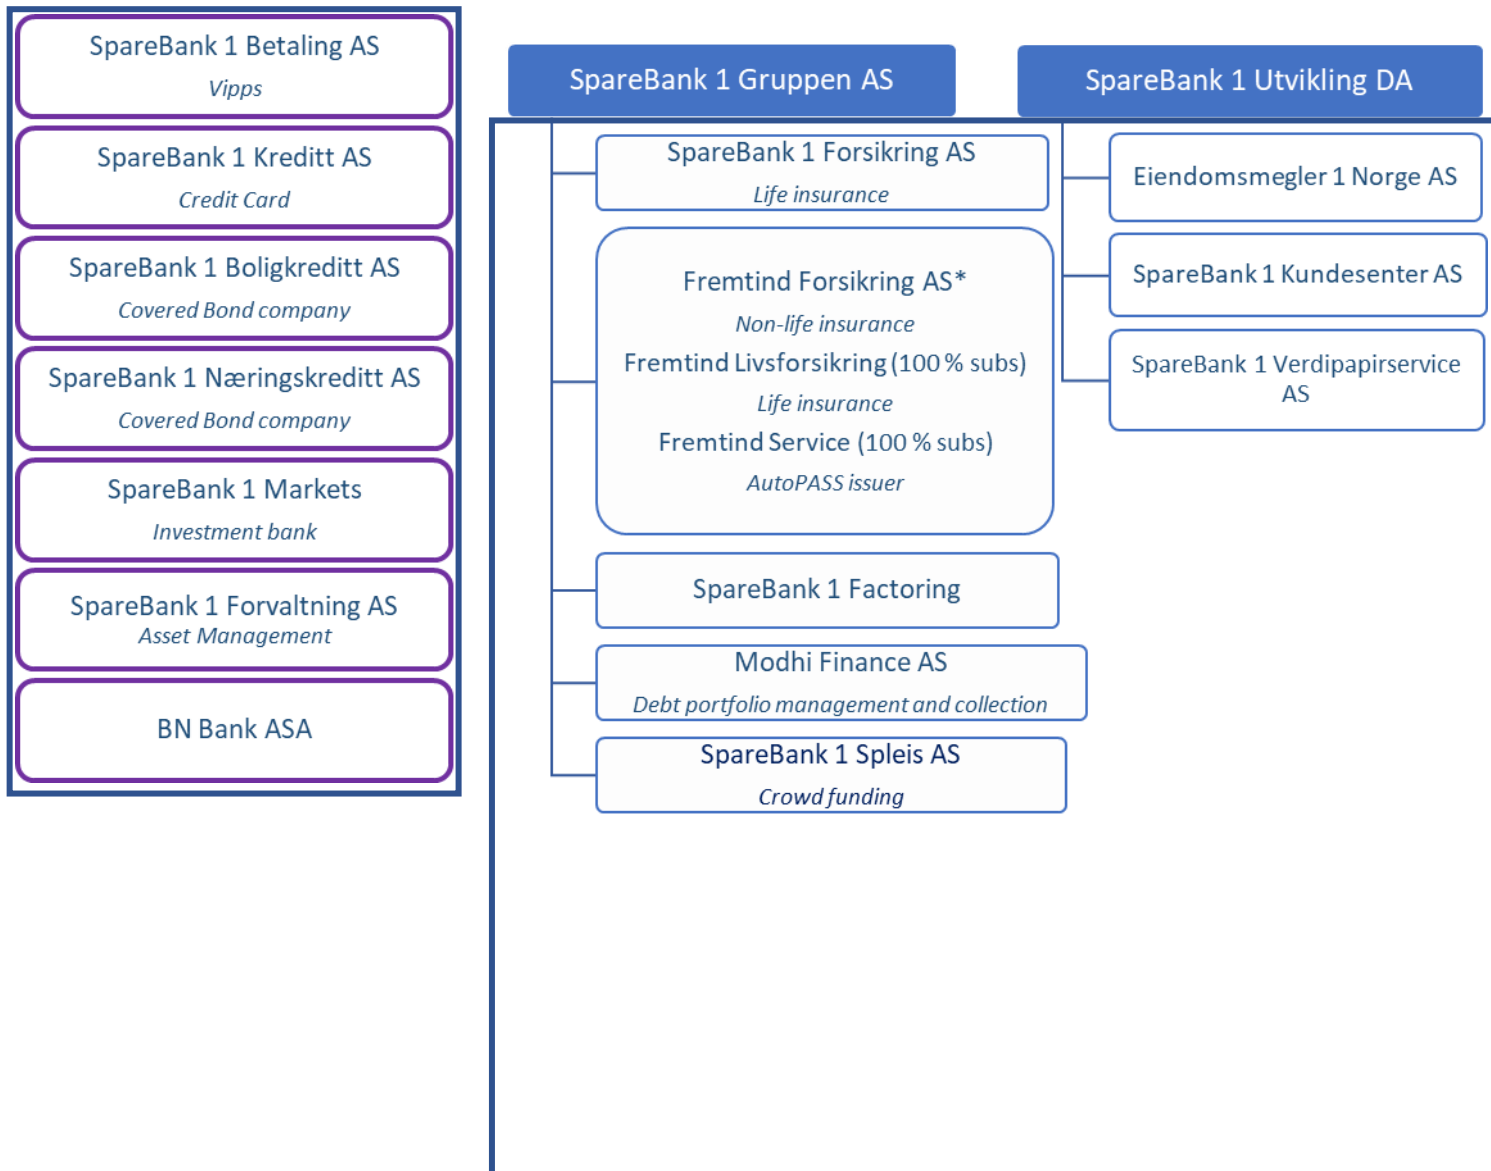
SpareBank 1 Betaling AS
Vipps

SpareBank 1 Kreditt AS
Credit Card

SpareBank 1 Boligkreditt AS
Covered Bond company

SpareBank 1 Næringskreditt AS
Covered Bond company

SpareBank 1 Markets
Investment bank

SpareBank 1 Forvaltning AS
Asset Management

BN Bank ASA

SpareBank 1 Gruppen AS

SpareBank 1 Forsikring AS
Life insurance

Fremtind Forsikring AS*
Non-life insurance
Fremtind Livsforsikring (100 % subs)
Life insurance
Fremtind Service (100 % subs)
AutoPASS issuer

SpareBank 1 Factoring

Modhi Finance AS
Debt portfolio management and collection

SpareBank 1 Spleis AS
Crowd funding

SpareBank 1 Utvikling DA

Eiendomsmegler 1 Norge AS

SpareBank 1 Kundesenter AS

SpareBank 1 Verdipapirservice AS